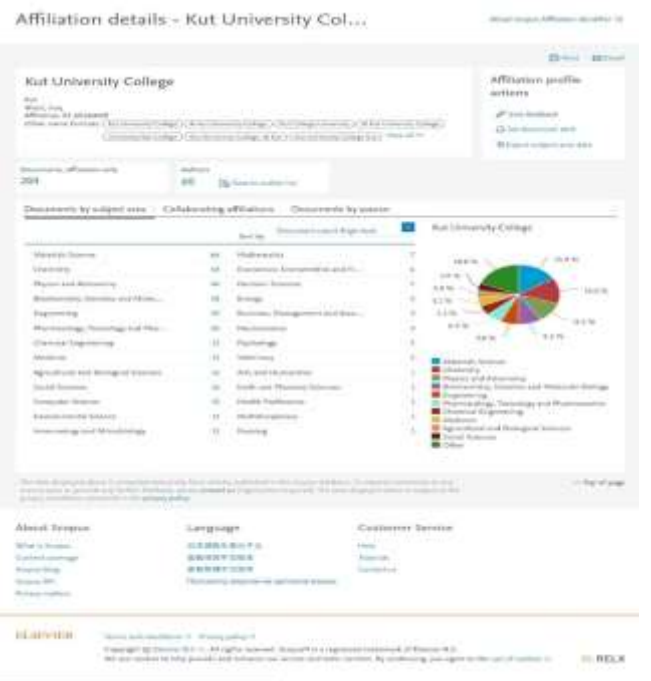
Affiliation details - Kut University Col...

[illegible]

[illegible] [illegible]

Kut University College

Kut
Wasit, Iraq
Affiliation ID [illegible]
Other name formats: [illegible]

Affiliation profile actions

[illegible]
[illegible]
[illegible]

Documents, affiliation only
284

Authors
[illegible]

Documents by subject area | Collaborating affiliations | Documents by source

| | | | |
|---|---|---|---|
| Materials Science | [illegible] | Mathematics | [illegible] |
| Chemistry | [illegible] | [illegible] | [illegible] |
| Physics and Astronomy | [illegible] | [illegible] | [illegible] |
| Biochemistry, Genetics and Mole... | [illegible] | Energy | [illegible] |
| Engineering | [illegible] | Business, Management and Acco... | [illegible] |
| Pharmacology, Toxicology and Pha... | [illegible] | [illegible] | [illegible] |
| Chemical Engineering | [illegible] | Psychology | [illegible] |
| Medicine | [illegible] | Veterinary | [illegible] |
| Agricultural and Biological Sciences | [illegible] | Arts and Humanities | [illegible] |
| Social Sciences | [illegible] | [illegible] | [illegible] |
| Computer Science | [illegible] | Health Professions | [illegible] |
| Environmental Science | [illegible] | Multidisciplinary | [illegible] |
| Immunology and Microbiology | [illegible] | Nursing | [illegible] |

Kut University College

Materials Science
Chemistry
Physics and Astronomy
Biochemistry, Genetics and Molecular Biology
Engineering
Pharmacology, Toxicology and Pharmaceutics
Chemical Engineering
Medicine
Agricultural and Biological Sciences
Social Sciences
Other

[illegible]

Top of page

About Scopus
What is Scopus
Content coverage
Scopus blog
Scopus API
Privacy matters

Language
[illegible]
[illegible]
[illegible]
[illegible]

Customer Service
Help
Tutorials
Contact us

ELSEVIER

Terms and conditions  Privacy policy

Copyright © Elsevier B.V. All rights reserved. Scopus® is a registered trademark of Elsevier B.V.
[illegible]

RELX